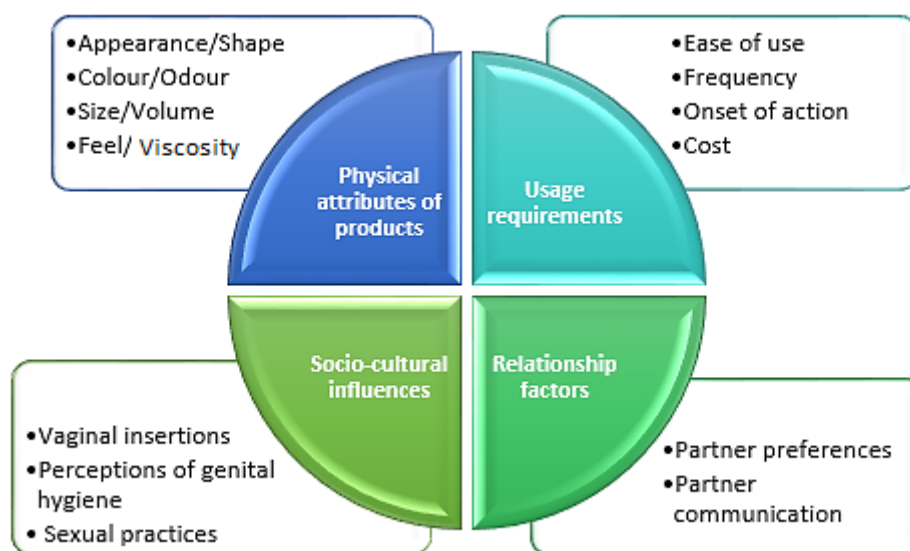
•Appearance/Shape
•Colour/Odour
•Size/Volume
•Feel/ Viscosity

Physical attributes of products

Usage requirements

•Ease of use
•Frequency
•Onset of action
•Cost

Socio-cultural influences

Relationship factors

•Vaginal insertions
•Perceptions of genital hygiene
• Sexual practices

•Partner preferences
•Partner communication